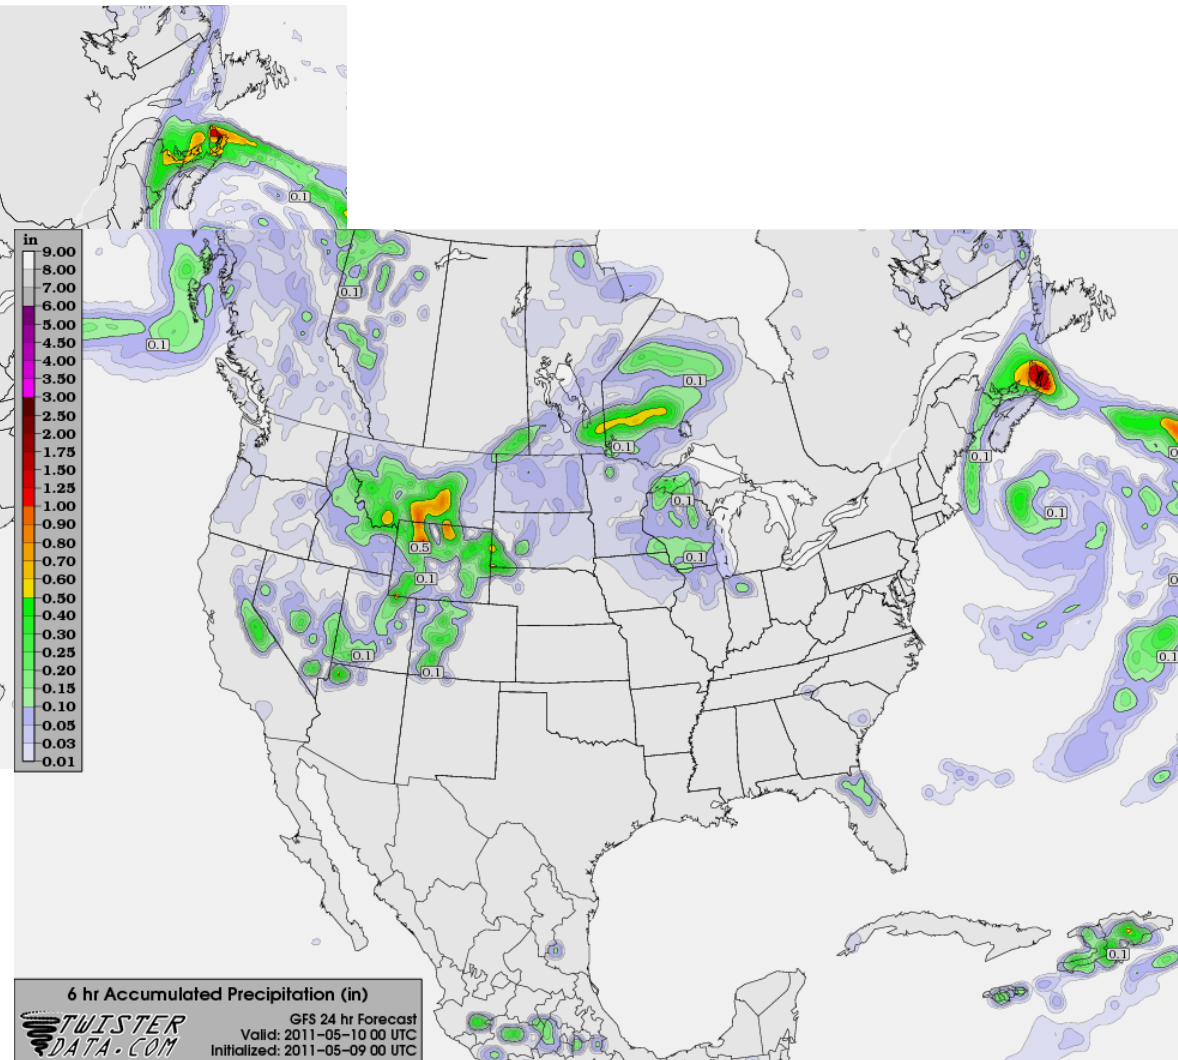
in
9.00
8.00
7.00
6.00
5.00
4.50
4.00
3.50
3.00
2.50
2.00
1.75
1.50
1.25
1.00
0.90
0.80
0.70
0.60
0.50
0.40
0.30
0.25
0.20
0.15
0.10
0.05
0.03
0.01

0.1
0.1
0.1
0.1
0.1
0.1
0.1
0.1
0.5
0.1
0.1
0.1
0.1
0.1
0.1
0.1

6 hr Accumulated Precipitation (in)
TWISTER DATA.COM
GFS 24 hr Forecast
Valid: 2011-05-10 00 UTC
Initialized: 2011-05-09 00 UTC